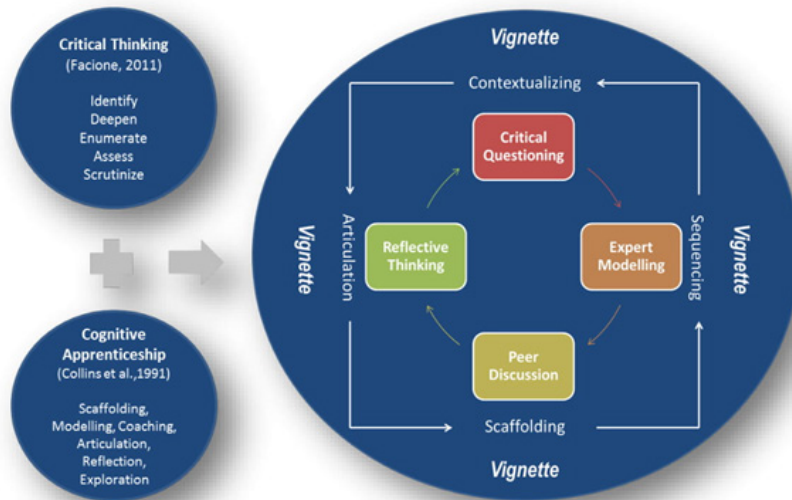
Critical Thinking
(Facione, 2011)

Identify
Deepen
Enumerate
Assess
Scrutinize

Cognitive Apprenticeship
(Collins et al.,1991)

Scaffolding, Modelling, Coaching, Articulation, Reflection, Exploration

Vignette

Contextualizing

Critical Questioning

Vignette

Articulation

Reflective Thinking

Expert Modelling

Sequencing

Vignette

Peer Discussion

Scaffolding

Vignette